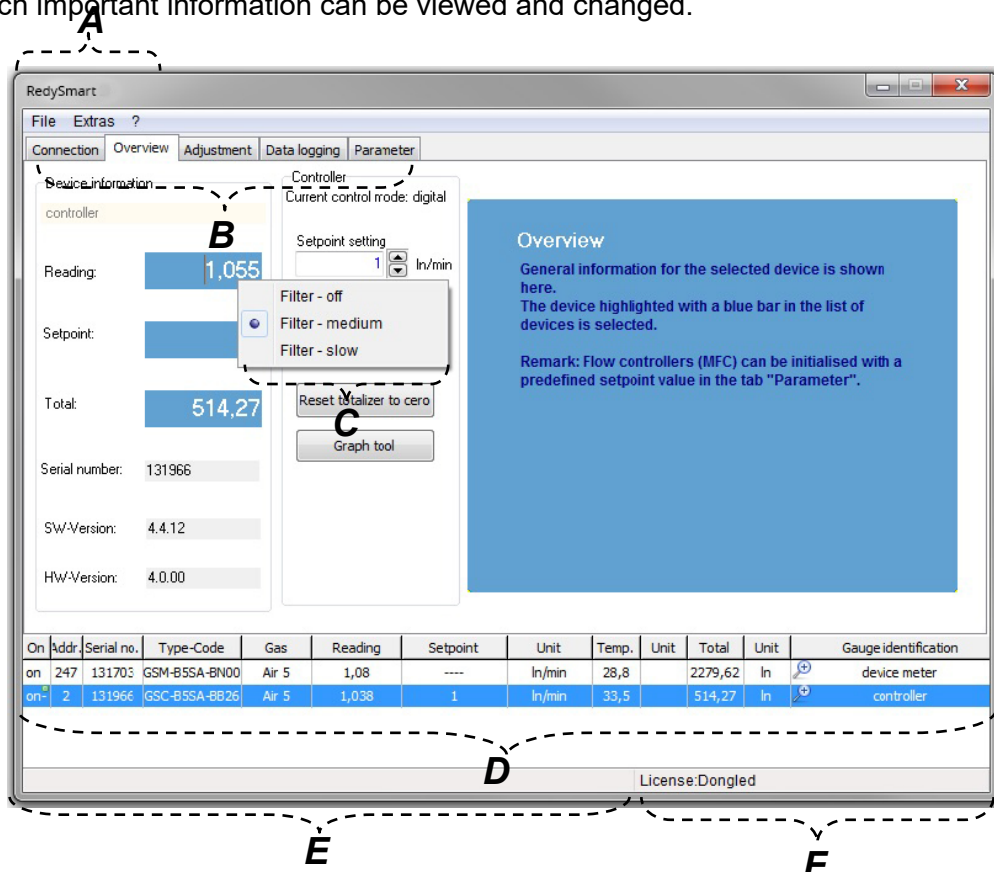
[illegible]ch important information can be viewed and changed.

A

RedySmart

File Extras ?

Connection Overview Adjustment Data logging Parameter

Device information

controller

B

Reading: 1,055

Setpoint:

Total: 514,27

Serial number: 131966

SW-Version: 4.4.12

HW-Version: 4.0.00

Controller

Current control mode: digital

Setpoint setting

1 ln/min

Filter - off

Filter - medium

Filter - slow

Reset totalizer to cero

C

Graph tool

Overview

General information for the selected device is shown here.
The device highlighted with a blue bar in the list of devices is selected.

Remark: Flow controllers (MFC) can be initialised with a predefined setpoint value in the tab "Parameter".

| On | Addr. | Serial no. | Type-Code | Gas | Reading | Setpoint | Unit | Temp. | Unit | Total | Unit | Gauge identification |
|---|---|---|---|---|---|---|---|---|---|---|---|---|
| on | 247 | 131703 | GSM-B5SA-BN00 | Air 5 | 1,08 | ---- | ln/min | 28,8 | | 2279,62 | ln | device meter |
| on | 2 | 131966 | GSC-B5SA-BB26 | Air 5 | 1,038 | 1 | ln/min | 33,5 | | 514,27 | ln | controller |

D

License:Dongled

E

F